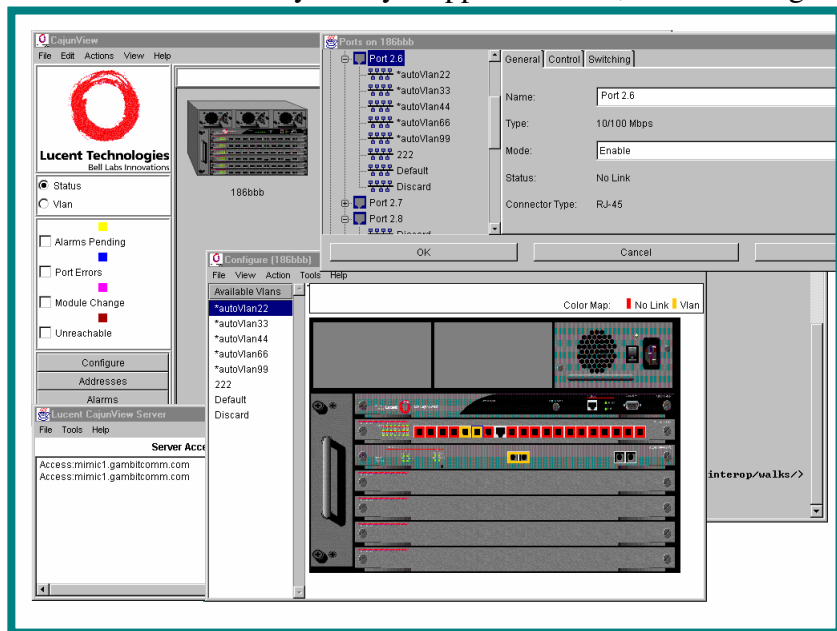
CajunView
File Edit Actions View Help

Lucent Technologies
Bell Labs Innovations

186bbb

Status
Vlan

Alarms Pending
Port Errors
Module Change
Unreachable

Configure
Addresses
Alarms

Ports on 186bbb
Port 2.6
*autoVlan22
*autoVlan33
*autoVlan44
*autoVlan66
*autoVlan99
222
Default
Discard
Port 2.7
Port 2.8

General Control Switching
Name: Port 2.6
Type: 10/100 Mbps
Mode: Enable
Status: No Link
Connector Type: RJ-45

OK
Cancel

Configure (186bbb)
File View Action Tools Help
Available Vlans
*autoVlan22
*autoVlan33
*autoVlan44
*autoVlan66
*autoVlan99
222
Default
Discard

Color Map: No Link Vlan

Lucent CajunView Server
File Tools Help
Server Acce
Access:mimic1.gambitcomm.com
Access:mimic1.gambitcomm.com

interop/walks/>